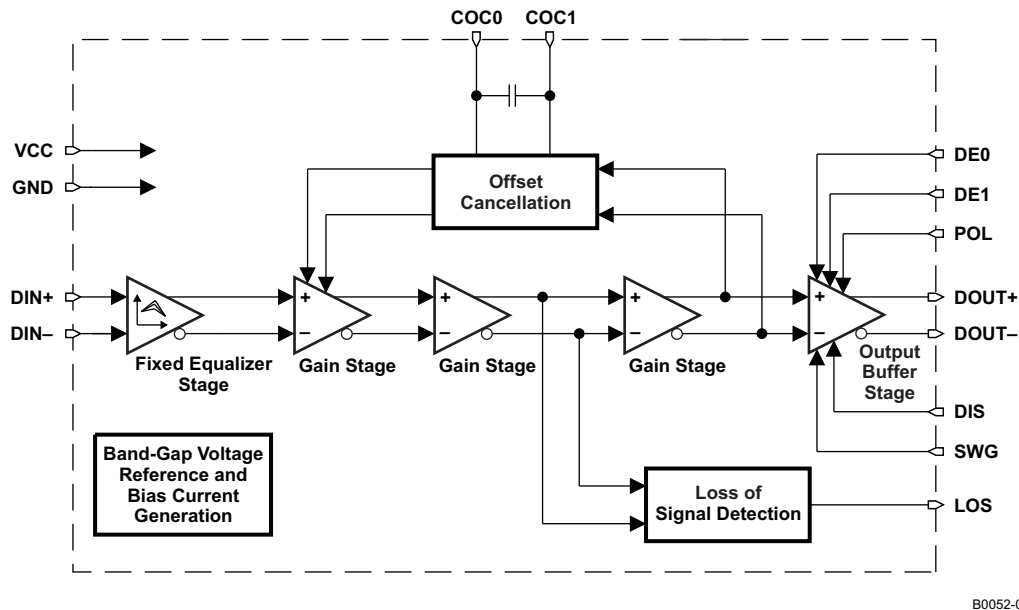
COC0 COC1

VCC
GND

Offset Cancellation

DE0
DE1
POL

DIN+
DIN–

+
–
+
–
+
–
+
–

DOUT+
DOUT–

Fixed Equalizer Stage

Gain Stage

Gain Stage

Gain Stage

Output Buffer Stage

DIS

SWG

Band-Gap Voltage Reference and Bias Current Generation

Loss of Signal Detection

LOS

B0052-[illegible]